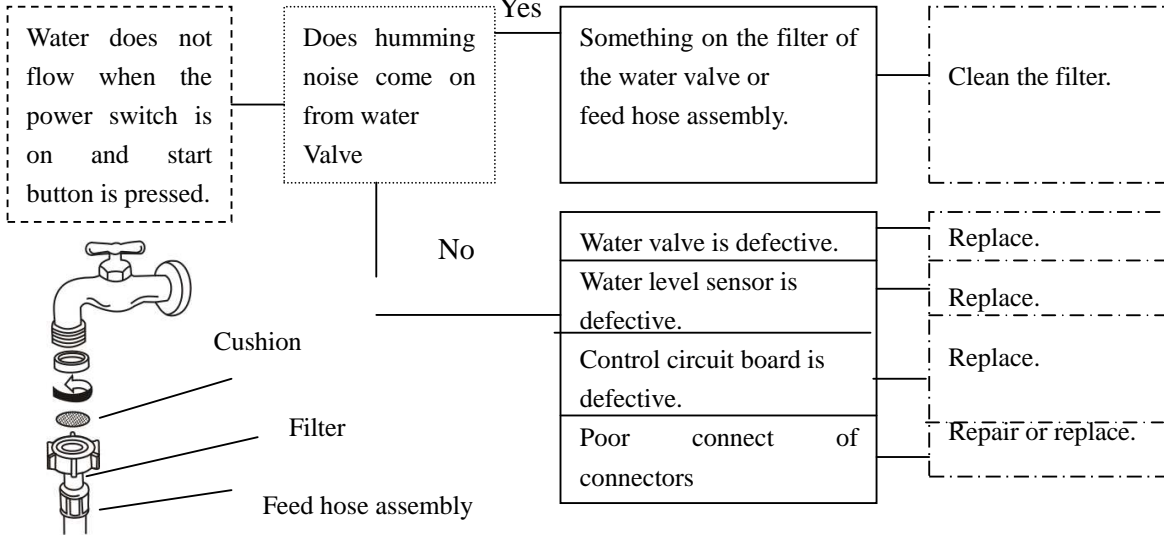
Water does not flow when the power switch is on and start button is pressed.

Does humming noise come on from water Valve

Yes

Something on the filter of the water valve or feed hose assembly.

Clean the filter.

No

Water valve is defective.

Replace.

Water level sensor is defective.

Replace.

Control circuit board is defective.

Replace.

Poor connect of connectors

Repair or replace.

Cushion

Filter

Feed hose assembly